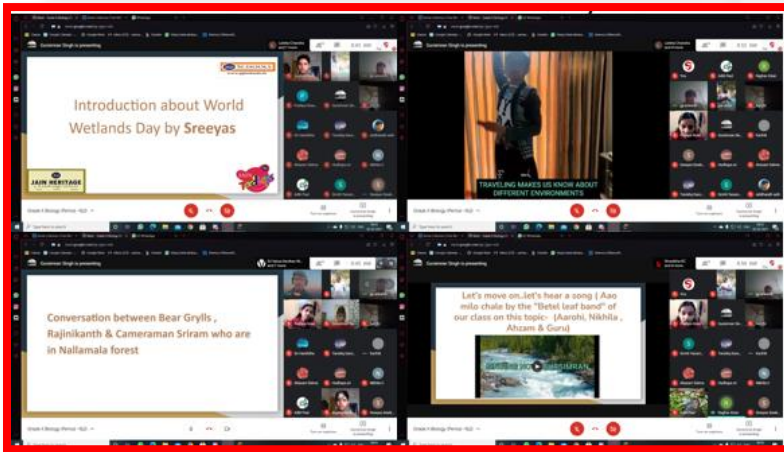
Gursimran Singh is presenting

Introduction about World Wetlands Day by Sreeyas

JAIN HERITAGE

Grade 4 Biology (Period - 6)

Gursimran Singh is presenting

TRAVELING MAKES US KNOW ABOUT DIFFERENT ENVIRONMENTS

Grade 4 Biology (Period - 6)

Gursimran Singh is presenting

Conversation between Bear Grylls , Rajinikanth & Cameraman Sriram who are in Nallamala forest

Grade 4 Biology (Period - 6)

Gursimran Singh is presenting

Let's move on..let's hear a song ( Aao milo chale by the "Betel leaf band" of our class on this topic- (Aarohi, Nikhila , Ahzam & Guru)

Grade 4 Biology (Period - 6)